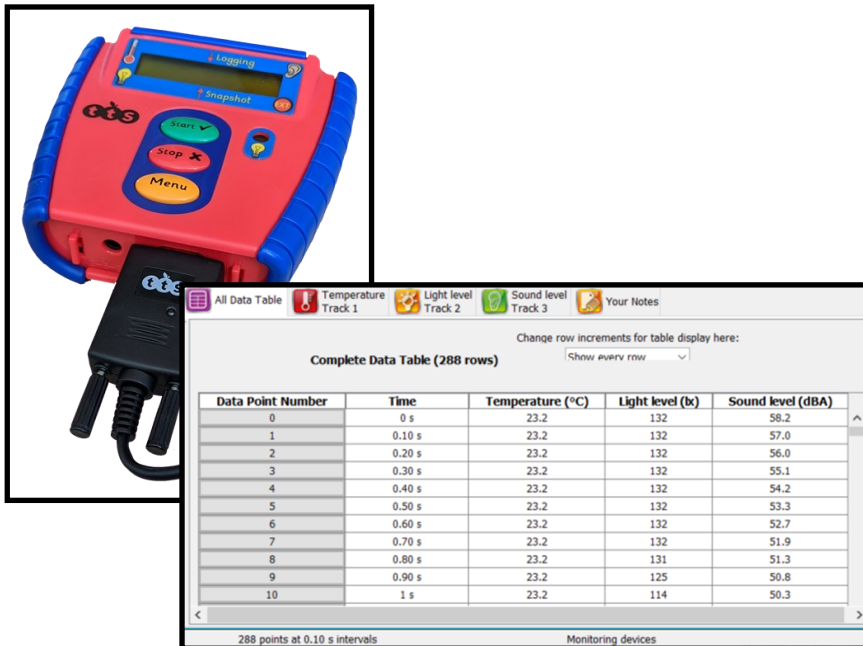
Logging
Snapshot
tts
Start ✓
Stop ✗
Menu
tts

All Data Table | Temperature Track 1 | Light level Track 2 | Sound level Track 3 | Your Notes

Change row increments for table display here:
Complete Data Table (288 rows)
Show every row

| Data Point Number | Time | Temperature (°C) | Light level (lx) | Sound level (dBA) |
|---|---|---|---|---|
| 0 | 0 s | 23.2 | 132 | 58.2 |
| 1 | 0.10 s | 23.2 | 132 | 57.0 |
| 2 | 0.20 s | 23.2 | 132 | 56.0 |
| 3 | 0.30 s | 23.2 | 132 | 55.1 |
| 4 | 0.40 s | 23.2 | 132 | 54.2 |
| 5 | 0.50 s | 23.2 | 132 | 53.3 |
| 6 | 0.60 s | 23.2 | 132 | 52.7 |
| 7 | 0.70 s | 23.2 | 132 | 51.9 |
| 8 | 0.80 s | 23.2 | 131 | 51.3 |
| 9 | 0.90 s | 23.2 | 125 | 50.8 |
| 10 | 1 s | 23.2 | 114 | 50.3 |

288 points at 0.10 s intervals
Monitoring devices